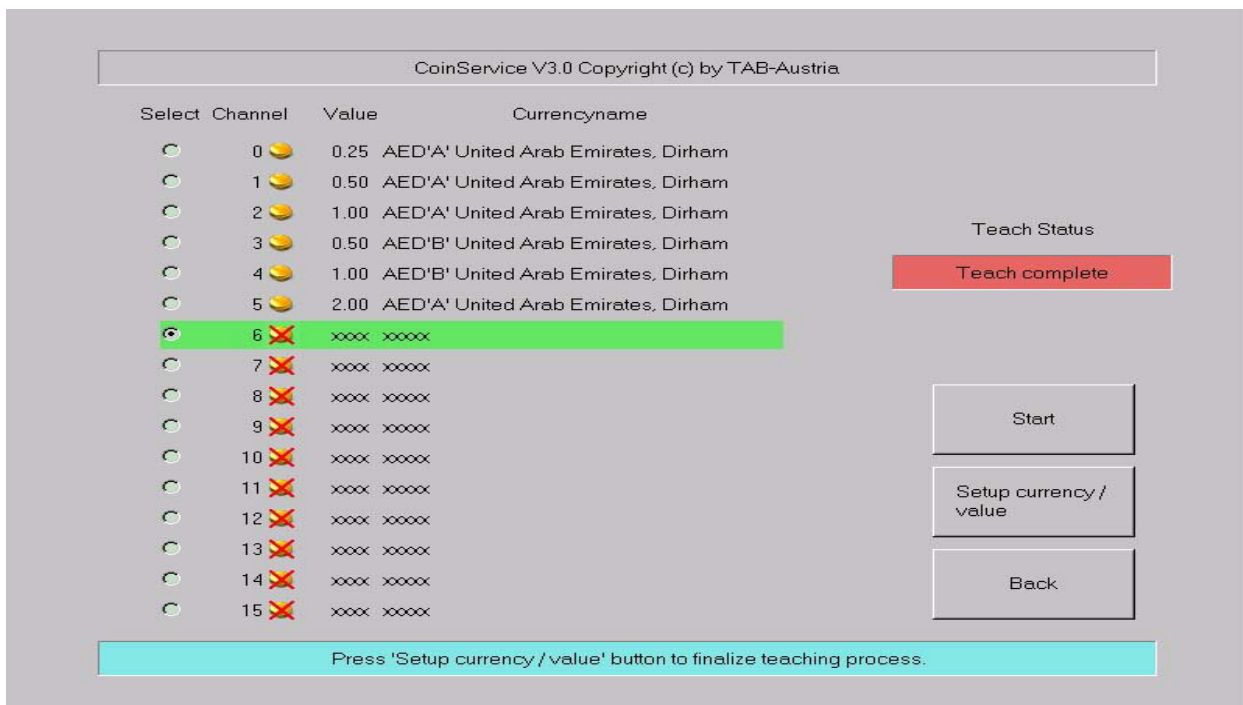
CoinService V3.0 Copyright (c) by TAB-Austria

| Select | Channel | Value | Currencyname |
|---|---|---|---|
| | 0 | 0.25 | AED'A' United Arab Emirates, Dirham |
| | 1 | 0.50 | AED'A' United Arab Emirates, Dirham |
| | 2 | 1.00 | AED'A' United Arab Emirates, Dirham |
| | 3 | 0.50 | AED'B' United Arab Emirates, Dirham |
| | 4 | 1.00 | AED'B' United Arab Emirates, Dirham |
| | 5 | 2.00 | AED'A' United Arab Emirates, Dirham |
| | 6 | xxxx | xxxxx |
| | 7 | xxxx | xxxxx |
| | 8 | xxxx | xxxxx |
| | 9 | xxxx | xxxxx |
| | 10 | xxxx | xxxxx |
| | 11 | xxxx | xxxxx |
| | 12 | xxxx | xxxxx |
| | 13 | xxxx | xxxxx |
| | 14 | xxxx | xxxxx |
| | 15 | xxxx | xxxxx |

Teach Status

Teach complete

Start

Setup currency / value

Back

Press 'Setup currency / value' button to finalize teaching process.